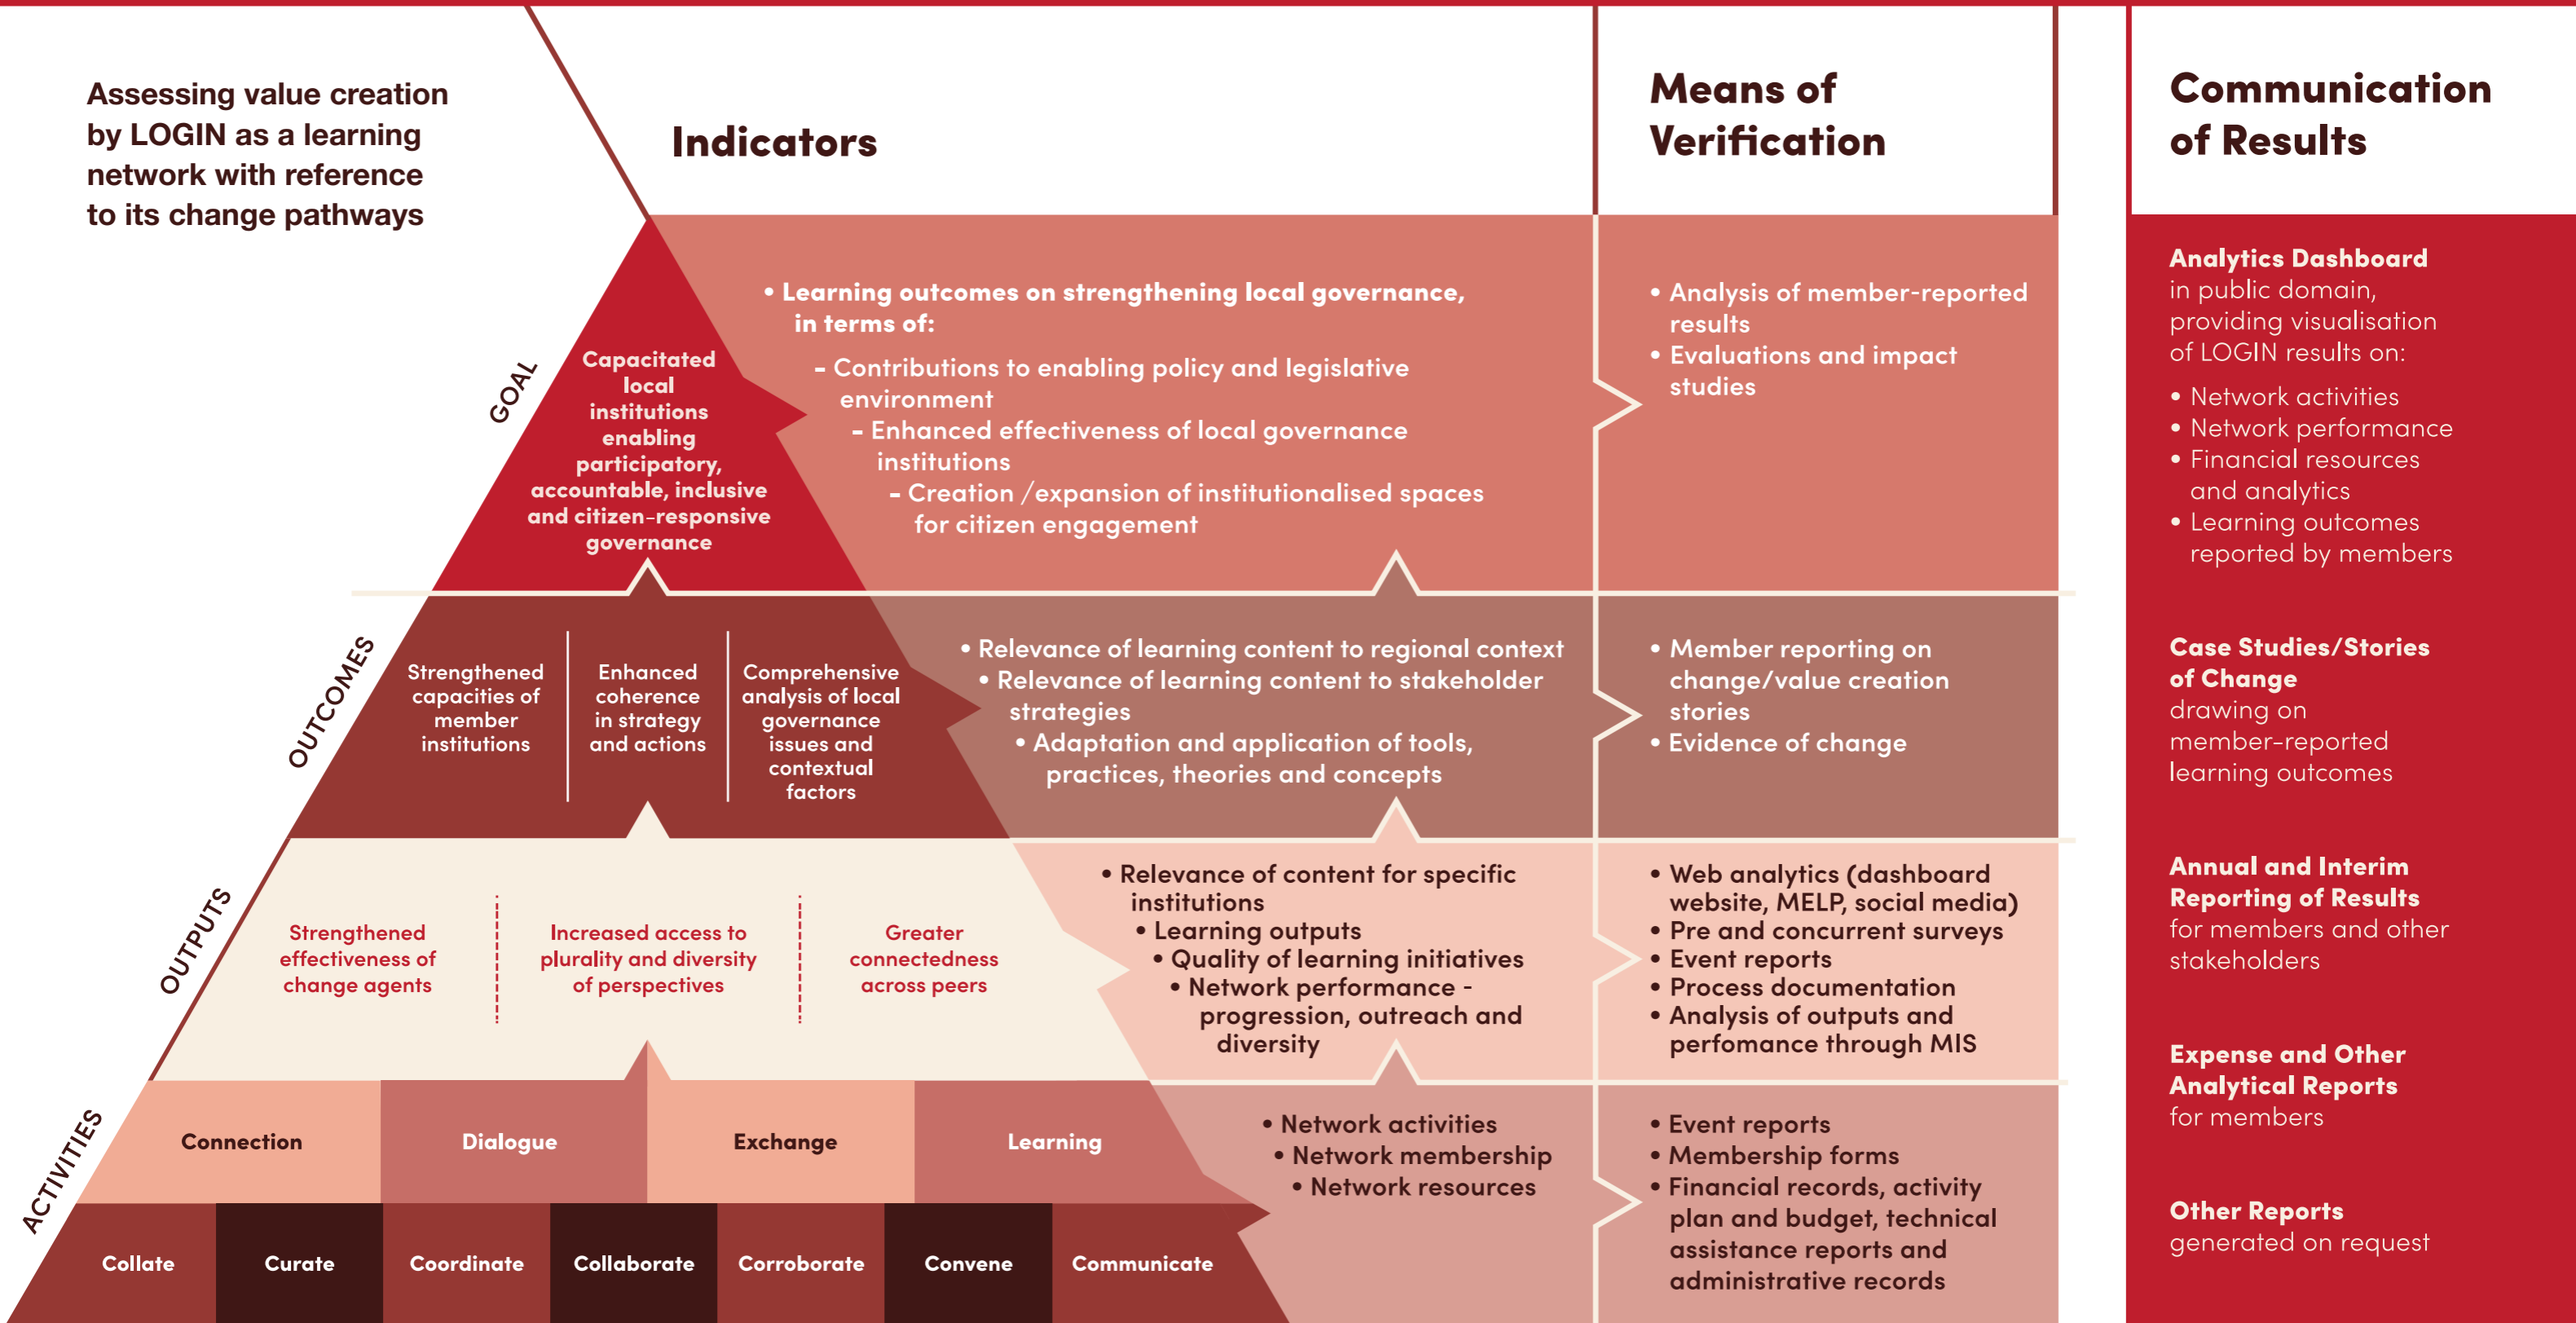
Assessing value creation by LOGIN as a learning network with reference to its change pathways

Indicators

Means of Verification

Communication of Results

GOAL

Capacitated local institutions enabling participatory, accountable, inclusive and citizen-responsive governance

• Learning outcomes on strengthening local governance, in terms of:
- Contributions to enabling policy and legislative environment
- Enhanced effectiveness of local governance institutions
- Creation /expansion of institutionalised spaces for citizen engagement

• Analysis of member-reported results
• Evaluations and impact studies

Analytics Dashboard in public domain, providing visualisation of LOGIN results on:
• Network activities
• Network performance
• Financial resources and analytics
• Learning outcomes reported by members

OUTCOMES

Strengthened capacities of member institutions

Enhanced coherence in strategy and actions

Comprehensive analysis of local governance issues and contextual factors

• Relevance of learning content to regional context
• Relevance of learning content to stakeholder strategies
• Adaptation and application of tools, practices, theories and concepts

• Member reporting on change/value creation stories
• Evidence of change

Case Studies/Stories of Change drawing on member-reported learning outcomes

OUTPUTS

Strengthened effectiveness of change agents

Increased access to plurality and diversity of perspectives

Greater connectedness across peers

• Relevance of content for specific institutions
• Learning outputs
• Quality of learning initiatives
• Network performance - progression, outreach and diversity

• Web analytics (dashboard website, MELP, social media)
• Pre and concurrent surveys
• Event reports
• Process documentation
• Analysis of outputs and perfomance through MIS

Annual and Interim Reporting of Results for members and other stakeholders

ACTIVITIES

Connection | Dialogue | Exchange | Learning

Collate | Curate | Coordinate | Collaborate | Corroborate | Convene | Communicate

• Network activities
• Network membership
• Network resources

• Event reports
• Membership forms
• Financial records, activity plan and budget, technical assistance reports and administrative records

Expense and Other Analytical Reports for members

Other Reports generated on request